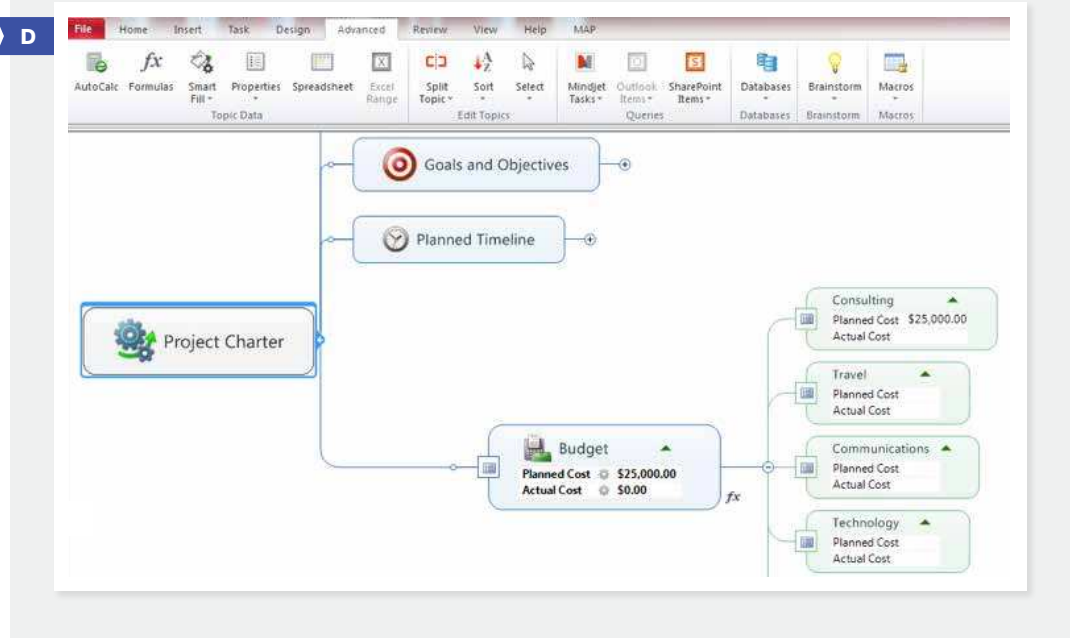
D

File Home Insert Task Design Advanced Review View Help MAP

AutoCalc Formulas Smart Fill Properties Spreadsheet Excel Range
Topic Data

Split Topic Sort Select
Edit Topics

Mindjet Tasks Outlook Items SharePoint Items
Queries

Databases
Databases

Brainstorm
Brainstorm

Macros
Macros

Goals and Objectives

Planned Timeline

Project Charter

Consulting
Planned Cost $25,000.00
Actual Cost

Travel
Planned Cost
Actual Cost

Budget
Planned Cost $25,000.00
Actual Cost $0.00

Communications
Planned Cost
Actual Cost

Technology
Planned Cost
Actual Cost